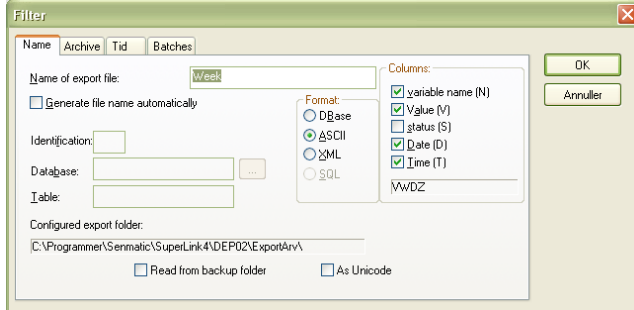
Filter

Name | Archive | Tid | Batches

Name of export file: Week

Generate file name automatically

Identification:

Database: ...

Table:

Format:
DBase
ASCII
XML
SQL

Columns:
variable name (N)
Value (V)
status (S)
Date (D)
Time (T)
VWDZ

OK
Annuller

Configured export folder:
C:\Programmer\Senmatic\SuperLink4\DEP02\ExportArv\

Read from backup folder
As Unicode